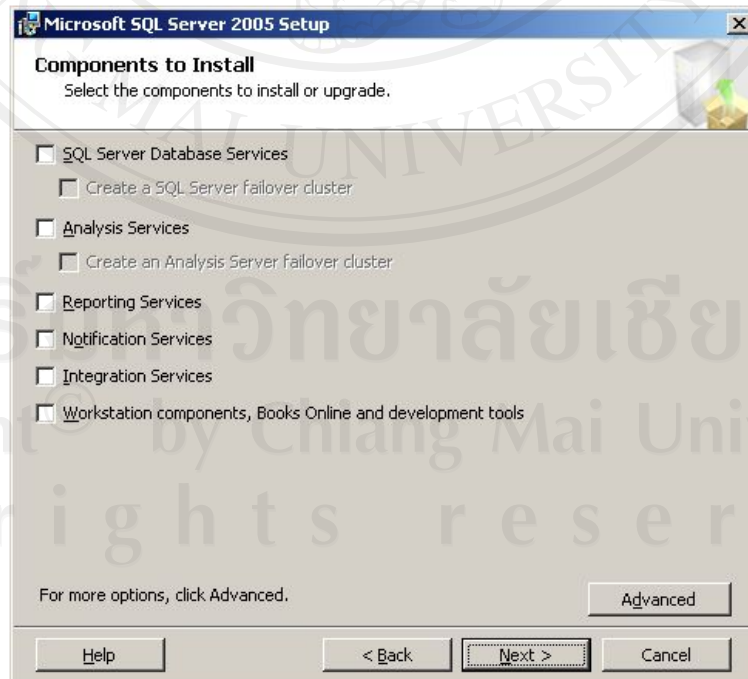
Microsoft SQL Server 2005 Setup

Components to Install
Select the components to install or upgrade.

SQL Server Database Services

Create a SQL Server failover cluster

Analysis Services

Create an Analysis Server failover cluster

Reporting Services

Notification Services

Integration Services

Workstation components, Books Online and development tools

For more options, click Advanced.

Advanced

Help

< Back

Next >

Cancel

UNIVERSITY

รัฐมหาวิทยาลัยเชียง

ht© by Chiang Mai Uni

r i g h t s r e s e r